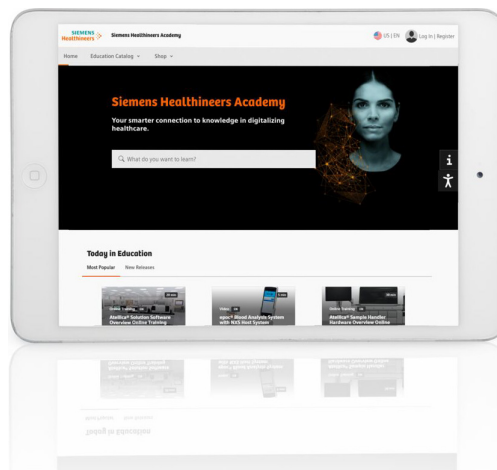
SIEMENS Healthineers Siemens Healthineers Academy

US | EN Log In | Register

Home Education Catalog Shop

Siemens Healthineers Academy

Your smarter connection to knowledge in digitalizing healthcare.

What do you want to learn?

Today in Education

Most Popular New Releases

Online Training

Atellica® Solution Software Overview Online Training

Video

epoc® Blood Analysis System with NXS Host System

Online Training

Atellica® Sample Handler Hardware Overview Online